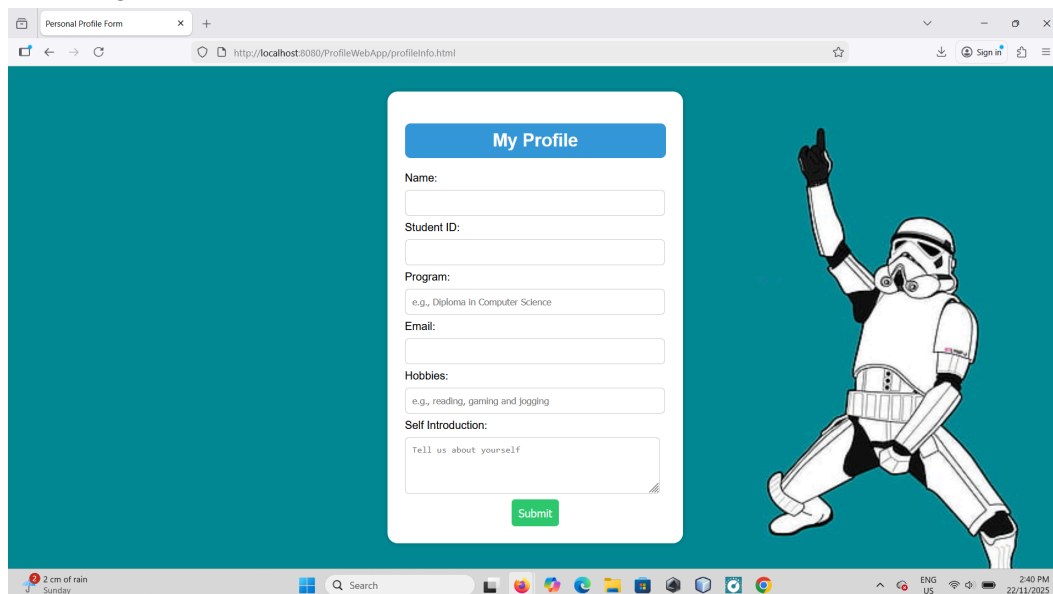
Personal Profile Form

http://localhost:8080/ProfileWebApp/profileInfo.html

Sign in

My Profile

Name:

Student ID:

Program:

e.g., Diploma in Computer Science

Email:

Hobbies:

e.g., reading, gaming and jogging

Self Introduction:

Tell us about yourself

Submit

2 cm of rain
Sunday

Search

ENG
US

2:40 PM
22/11/2025